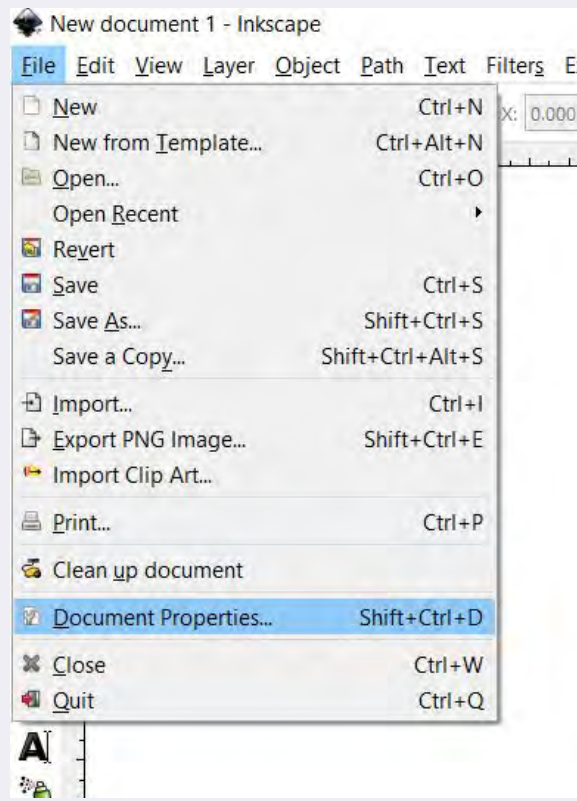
New document 1 - Inkscape

File Edit View Layer Object Path Text Filters E

X: 0.000

New Ctrl+N
New from Template... Ctrl+Alt+N
Open... Ctrl+O
Open Recent
Revert
Save Ctrl+S
Save As... Shift+Ctrl+S
Save a Copy... Shift+Ctrl+Alt+S
Import... Ctrl+I
Export PNG Image... Shift+Ctrl+E
Import Clip Art...
Print... Ctrl+P
Clean up document
Document Properties... Shift+Ctrl+D
Close Ctrl+W
Quit Ctrl+Q